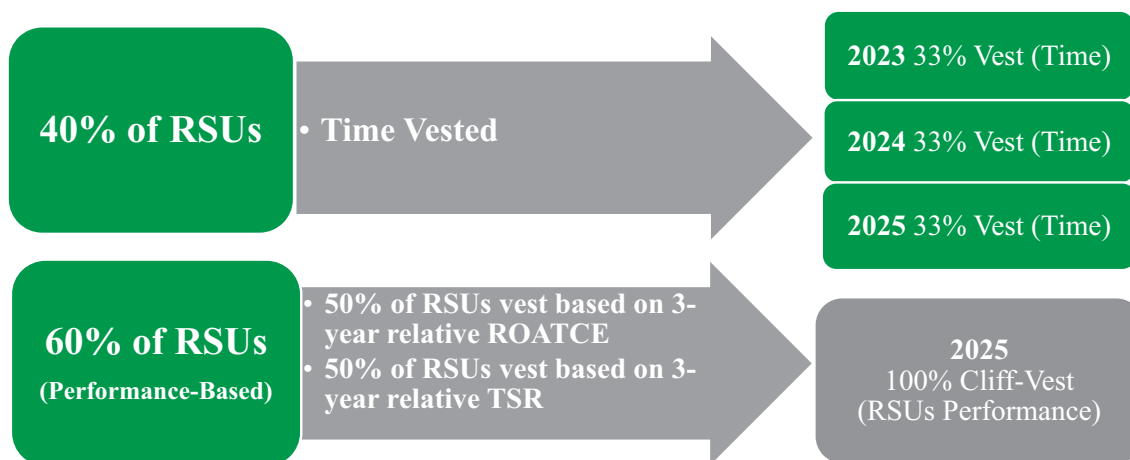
40% of RSUs

• Time Vested

**2023** 33% Vest (Time)

**2024** 33% Vest (Time)

**2025** 33% Vest (Time)

60% of RSUs
(Performance-Based)

• 50% of RSUs vest based on 3-year relative ROATCE
• 50% of RSUs vest based on 3-year relative TSR

2025
100% Cliff-Vest
(RSUs Performance)